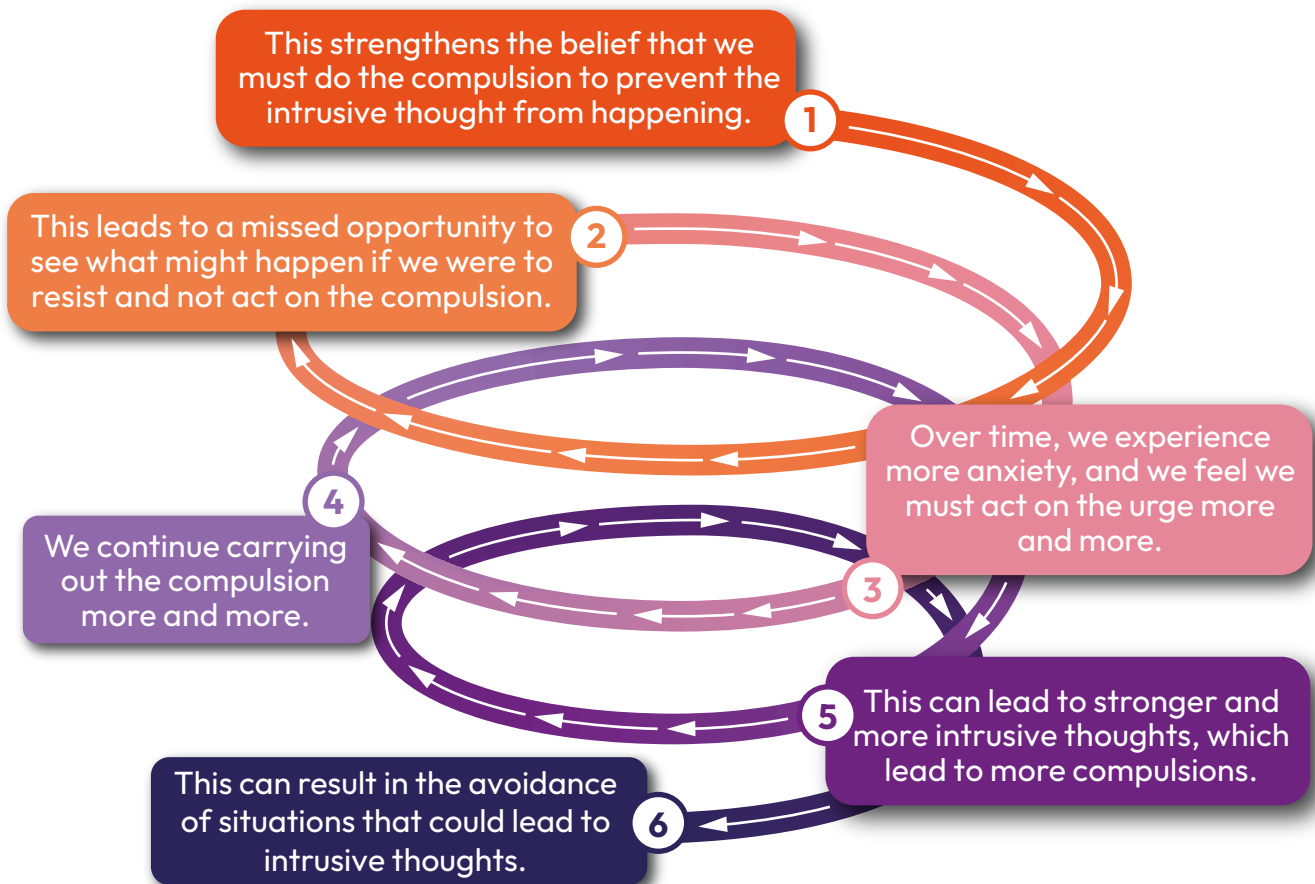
This strengthens the belief that we must do the compulsion to prevent the intrusive thought from happening.

1

This leads to a missed opportunity to see what might happen if we were to resist and not act on the compulsion.

2

Over time, we experience more anxiety, and we feel we must act on the urge more and more.

3

4

We continue carrying out the compulsion more and more.

5

This can lead to stronger and more intrusive thoughts, which lead to more compulsions.

This can result in the avoidance of situations that could lead to intrusive thoughts.

6